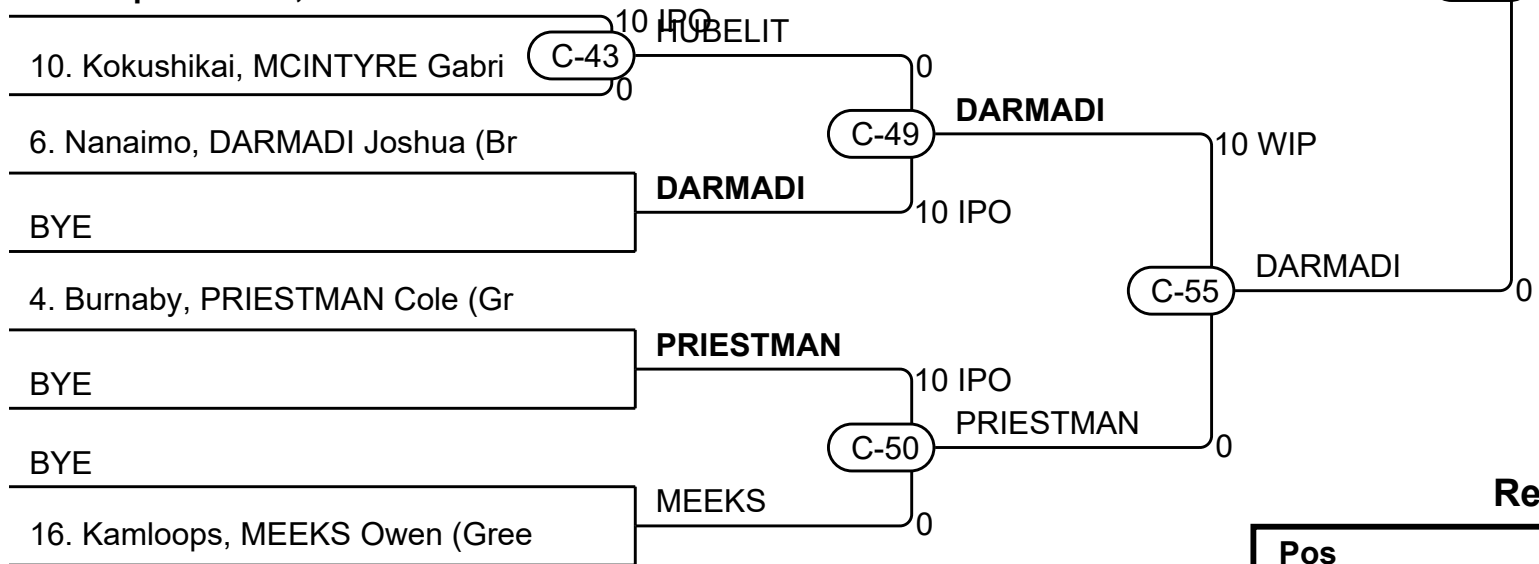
10 IPO
HUBELIT
10. Kokushikai, MCINTYRE Gabri
C-43
0
0
6. Nanaimo, DARMADI Joshua (Br
C-49
DARMADI
10 WIP
DARMADI
BYE
10 IPO
4. Burnaby, PRIESTMAN Cole (Gr
C-55
DARMADI
0
PRIESTMAN
BYE
10 IPO
PRIESTMAN
BYE
C-50
0
MEEKS
16. Kamloops, MEEKS Owen (Gree
0
Re
Pos